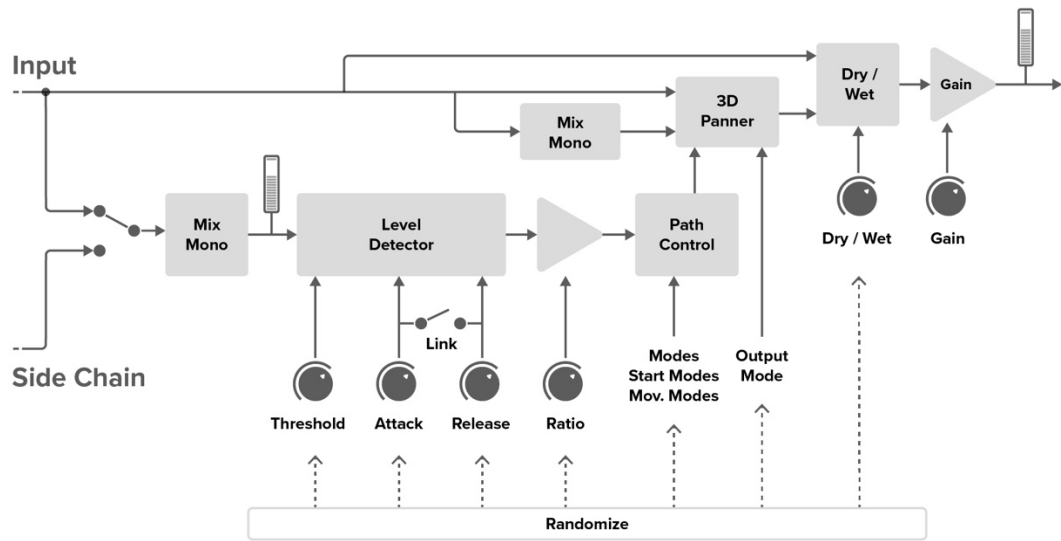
Input

Side Chain

Mix Mono

3D Panner

Dry / Wet

Gain

Mix Mono

Level Detector

Path Control

Dry / Wet

Gain

Link

Modes
Start Modes
Mov. Modes

Output Mode

Threshold

Attack

Release

Ratio

Randomize